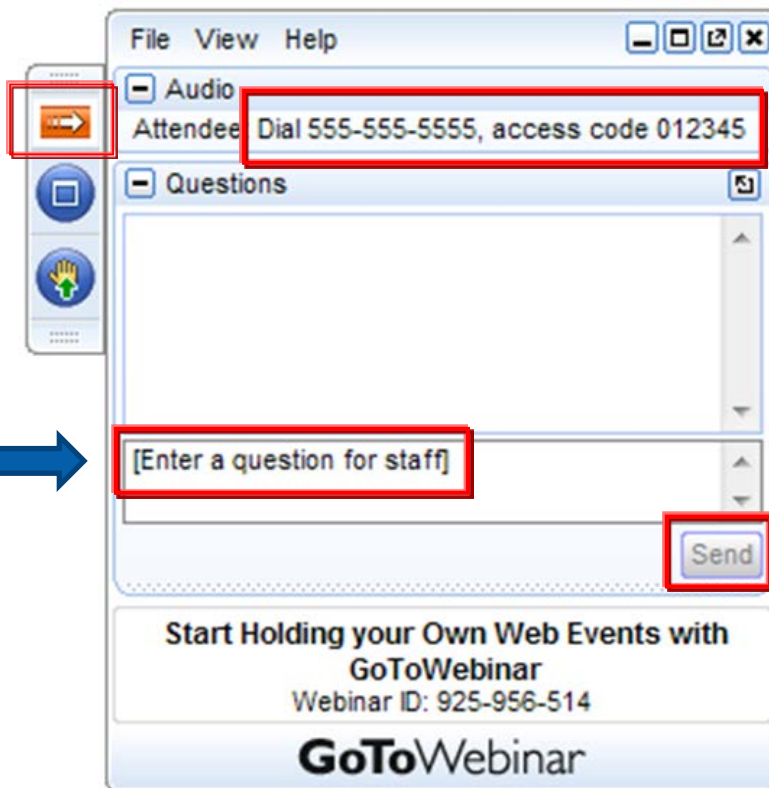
File View Help

Audio

Attendee Dial 555-555-5555, access code 012345

Questions

[Enter a question for staff]

Send

Start Holding your Own Web Events with GoToWebinar

Webinar ID: 925-956-514

GoToWebinar